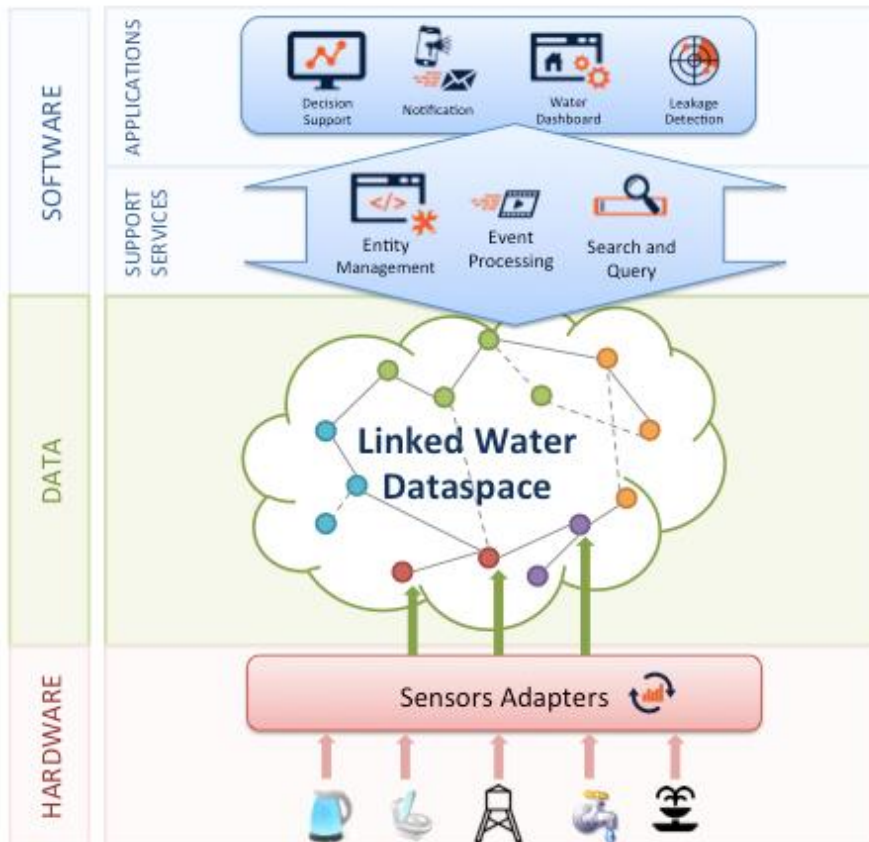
SOFTWARE

APPLICATIONS

Decision Support

Notification

Water Dashboard

Leakage Detection

SUPPORT SERVICES

</>

Entity Management

Event Processing

Search and Query

DATA

Linked Water Dataspace

HARDWARE

Sensors Adapters